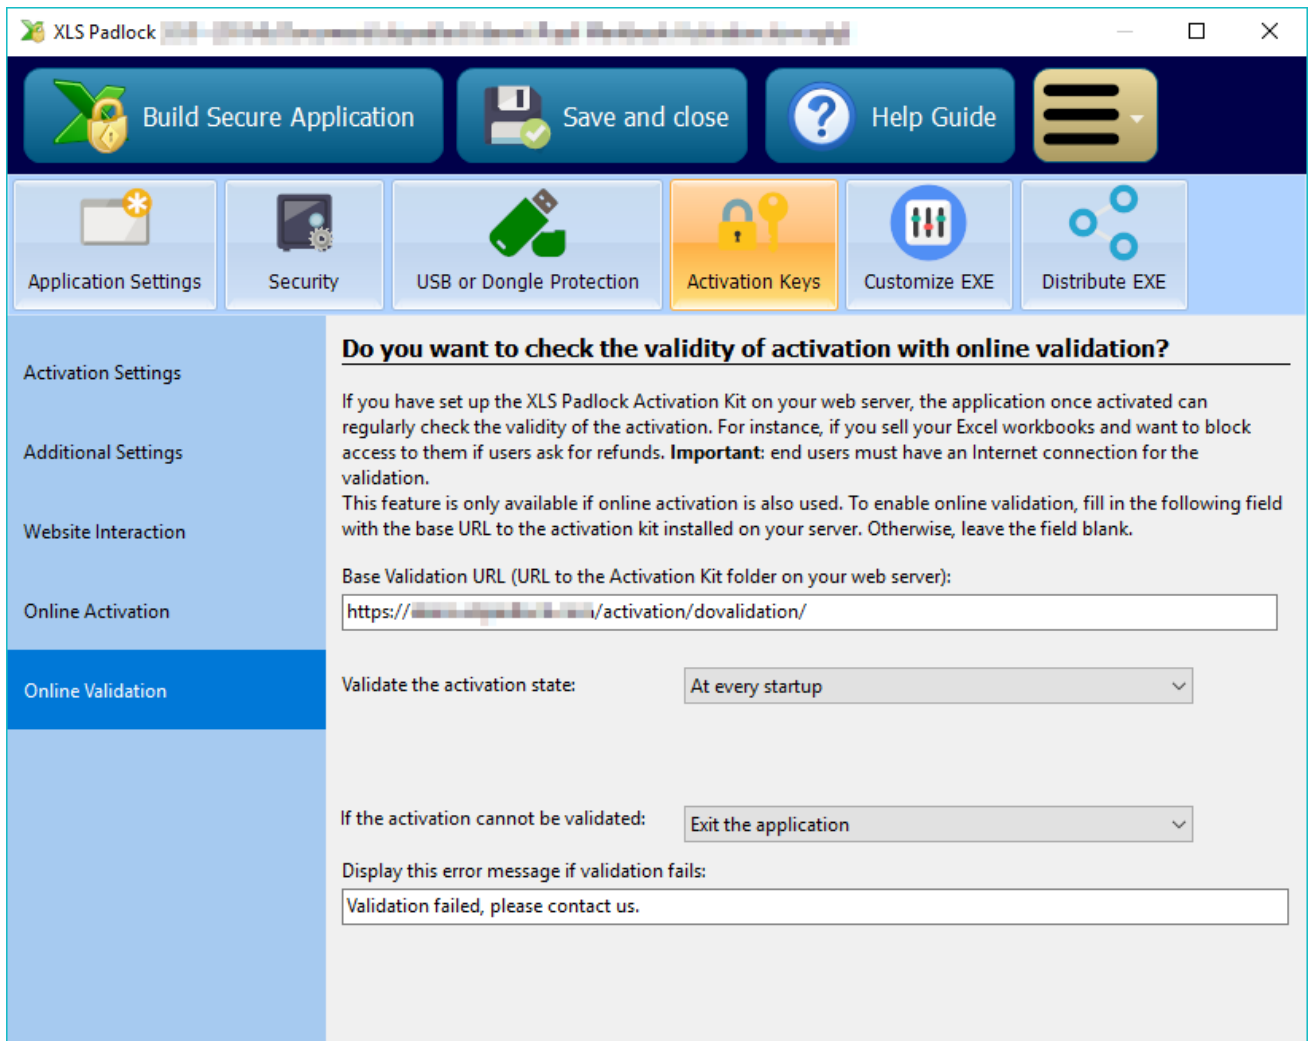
XLS Padlock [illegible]

Build Secure Application

Save and close

Help Guide

Application Settings

Security

USB or Dongle Protection

Activation Keys

Customize EXE

Distribute EXE

Activation Settings

Additional Settings

Website Interaction

Online Activation

Online Validation

Do you want to check the validity of activation with online validation?

If you have set up the XLS Padlock Activation Kit on your web server, the application once activated can regularly check the validity of the activation. For instance, if you sell your Excel workbooks and want to block access to them if users ask for refunds. **Important**: end users must have an Internet connection for the validation.
This feature is only available if online activation is also used. To enable online validation, fill in the following field with the base URL to the activation kit installed on your server. Otherwise, leave the field blank.

Base Validation URL (URL to the Activation Kit folder on your web server):

https://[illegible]/activation/dovalidation/

Validate the activation state:

At every startup

If the activation cannot be validated:

Exit the application

Display this error message if validation fails:

Validation failed, please contact us.